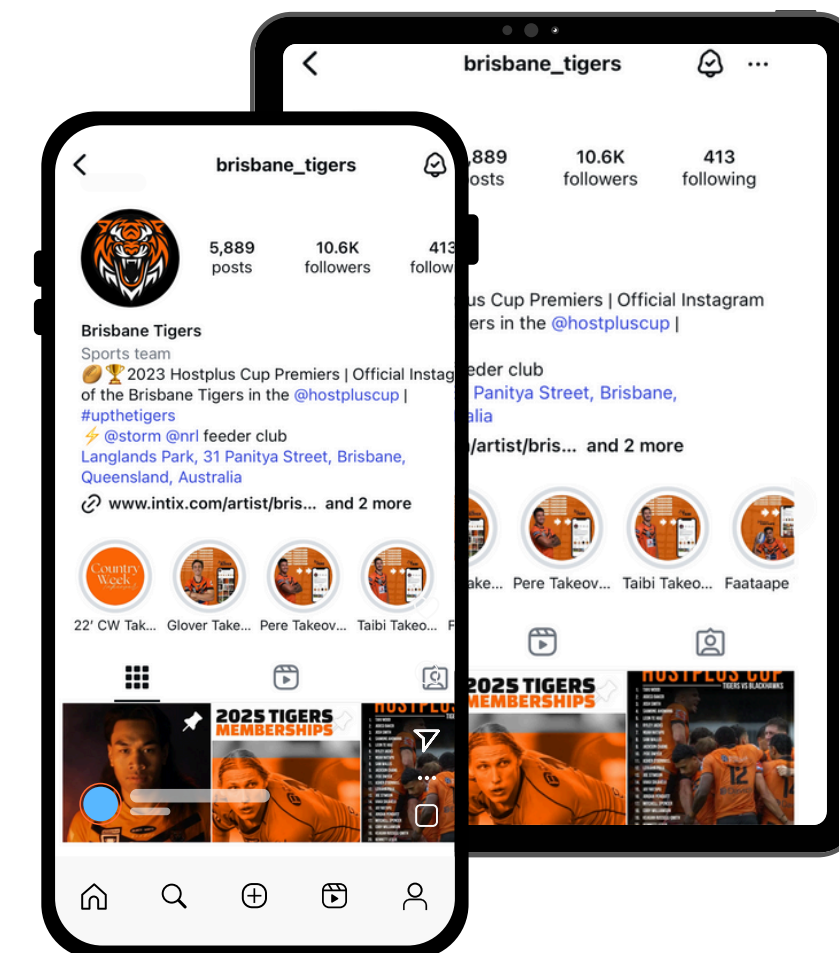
brisbane_tigers

5,889 posts
10.6K followers
413 following

Brisbane Tigers
Sports team
🏉🏆2023 Hostplus Cup Premiers | Official Instag of the Brisbane Tigers in the @hostpluscup | #upthetigers
⚡ @storm @nrl feeder club
Langlands Park, 31 Panitya Street, Brisbane, Queensland, Australia
www.intix.com/artist/bris... and 2 more

Country Week
22' CW Tak... Glover Take... Pere Takeov... Taibi Takeo... F

2025 TIGERS MEMBERSHIPS
HOSTPLUS CUP

brisbane_tigers

,889 osts
10.6K followers
413 following

us Cup Premiers | Official Instagram ers in the @hostpluscup |

eeder club
Panitya Street, Brisbane, alia
/artist/bris... and 2 more

ake... Pere Takeov... Taibi Takeo... Faataape

2025 TIGERS MEMBERSHIPS
HOSTPLUS CUP
TIGERS VS BLACKHAWKS